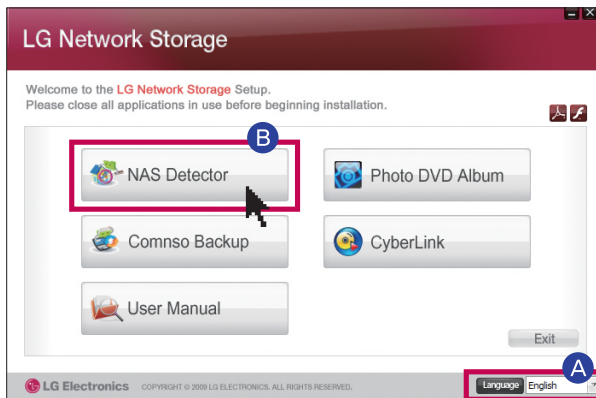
LG Network Storage

Welcome to the LG Network Storage Setup.
Please close all applications in use before beginning installation.

B

NAS Detector

Photo DVD Album

Comnso Backup

CyberLink

User Manual

Exit

LG Electronics COPYRIGHT © 2009 LG ELECTRONICS. ALL RIGHTS RESERVED.

Language English

A